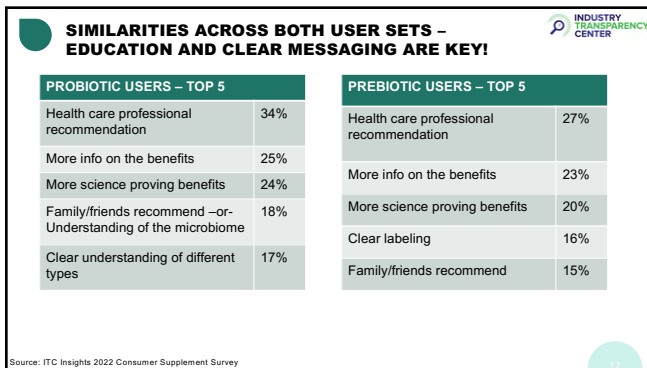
SIMILARITIES ACROSS BOTH USER SETS – EDUCATION AND CLEAR MESSAGING ARE KEY!

INDUSTRY TRANSPARENCY CENTER

| PROBIOTIC USERS – TOP 5 | |
|---|---|
| Health care professional recommendation | 34% |
| More info on the benefits | 25% |
| More science proving benefits | 24% |
| Family/friends recommend –or- Understanding of the microbiome | 18% |
| Clear understanding of different types | 17% |

| PREBIOTIC USERS – TOP 5 | |
|---|---|
| Health care professional recommendation | 27% |
| More info on the benefits | 23% |
| More science proving benefits | 20% |
| Clear labeling | 16% |
| Family/friends recommend | 15% |

Source: ITC Insights 2022 Consumer Supplement Survey

17